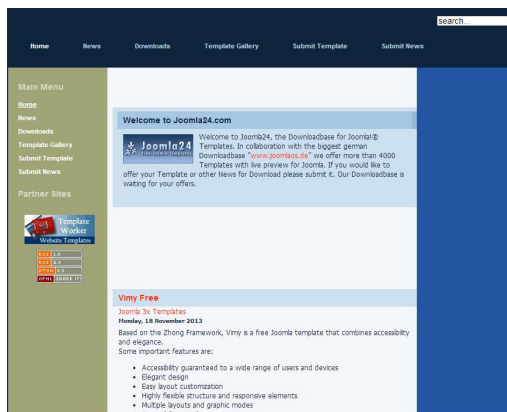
search...

Home News Downloads Template Gallery Submit Template Submit News

Main Menu
Home
News
Downloads
Template Gallery
Submit Template
Submit News

Partner Sites

Template Worker
Website Templates

RSS 1.0
RSS 2.0
ATOM 0.3
OPML SHARE IT

Welcome to Joomla24.com

Joomla24
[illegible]

Welcome to Joomla24, the Downloadbase for Joomla!® Templates. In collaboration with the biggest german Downloadbase "www.joomlaos.de" we offer more than 4000 Templates with live preview for Joomla. If you would like to offer your Template or other News for Download please submit it. Our Downloadbase is waiting for your offers.

Vimy Free
Joomla 3x Templates
Monday, 18 November 2013
Based on the Zhong Framework, Vimy is a free Joomla template that combines accessibility and elegance.
Some important features are:

- Accessibility guaranteed to a wide range of users and devices
- Elegant design
- Easy layout customization
- Highly flexible structure and responsive elements
- Multiple layouts and graphic modes